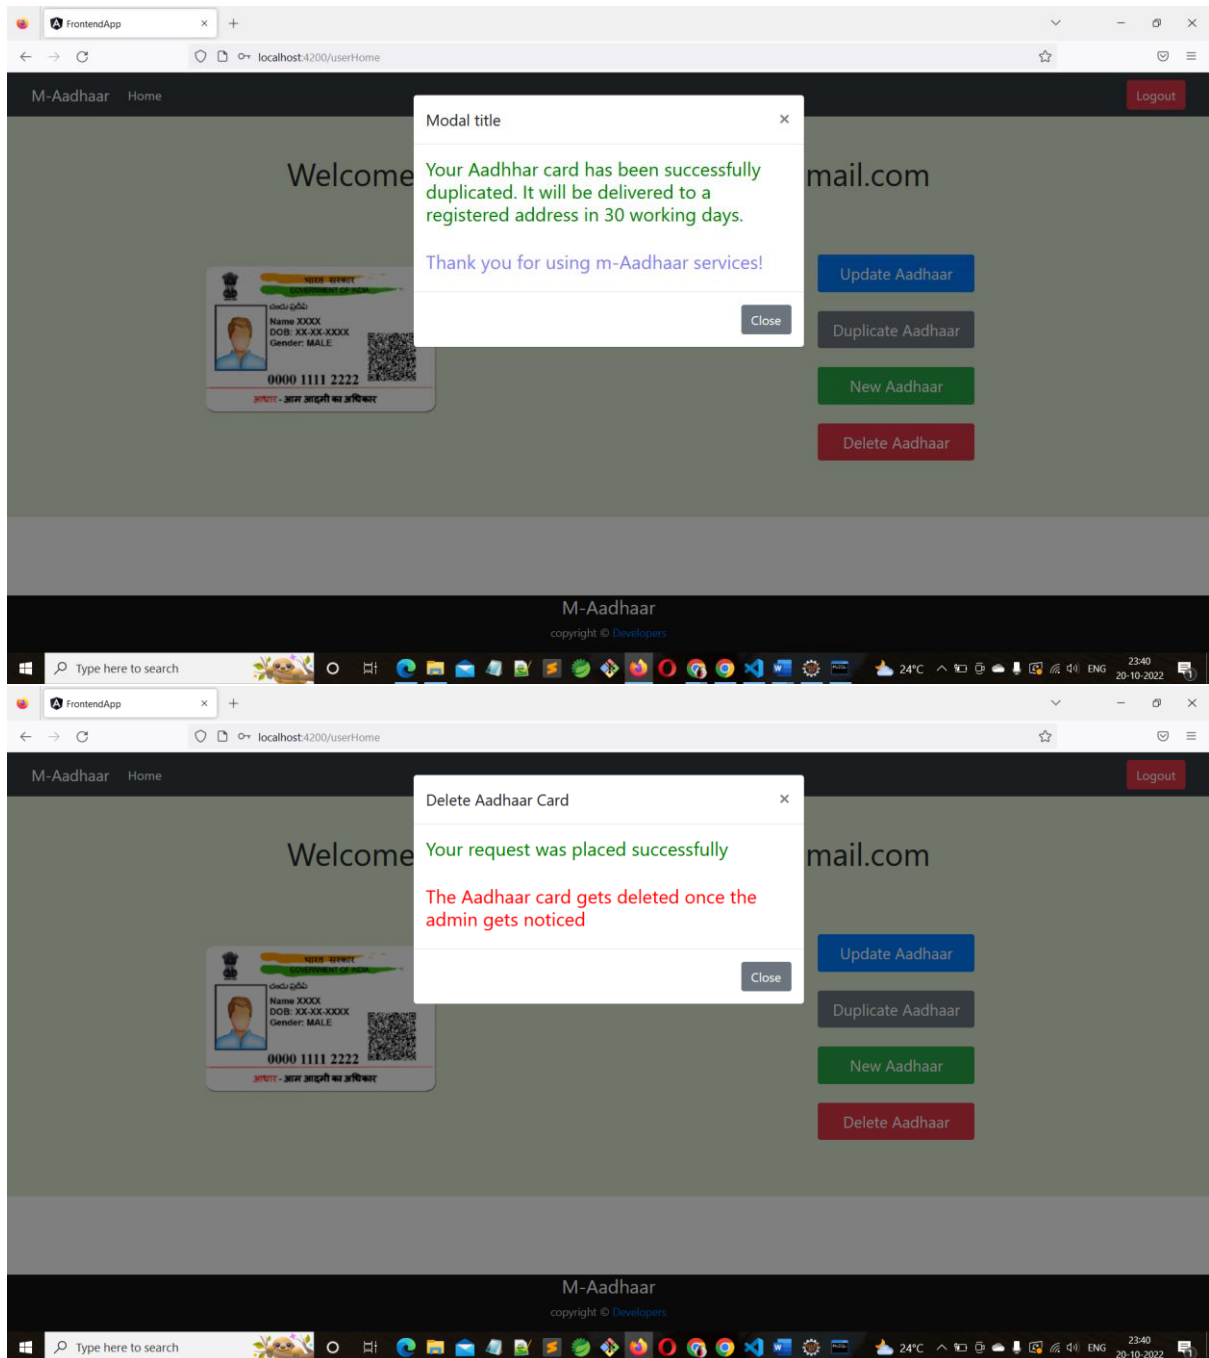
FrontendApp ×
localhost:4200/userHome

M-Aadhaar Home
Logout

Welcome mail.com

Modal title ×

Your Aadhhar card has been successfully duplicated. It will be delivered to a registered address in 30 working days.

Thank you for using m-Aadhaar services!

Close

भारत सरकार
GOVERNMENT OF INDIA
Name XXXX
DOB: XX-XX-XXXX
Gender: MALE
0000 1111 2222
आधार - आम आदमी का अधिकार

Update Aadhaar
Duplicate Aadhaar
New Aadhaar
Delete Aadhaar

M-Aadhaar
copyright © Developers

Type here to search
24°C ENG 23:40 20-10-2022

FrontendApp ×
localhost:4200/userHome

M-Aadhaar Home
Logout

Welcome mail.com

Delete Aadhaar Card ×

Your request was placed successfully

The Aadhaar card gets deleted once the admin gets noticed

Close

भारत सरकार
GOVERNMENT OF INDIA
Name XXXX
DOB: XX-XX-XXXX
Gender: MALE
0000 1111 2222
आधार - आम आदमी का अधिकार

Update Aadhaar
Duplicate Aadhaar
New Aadhaar
Delete Aadhaar

M-Aadhaar
copyright © Developers

Type here to search
24°C ENG 23:40 20-10-2022